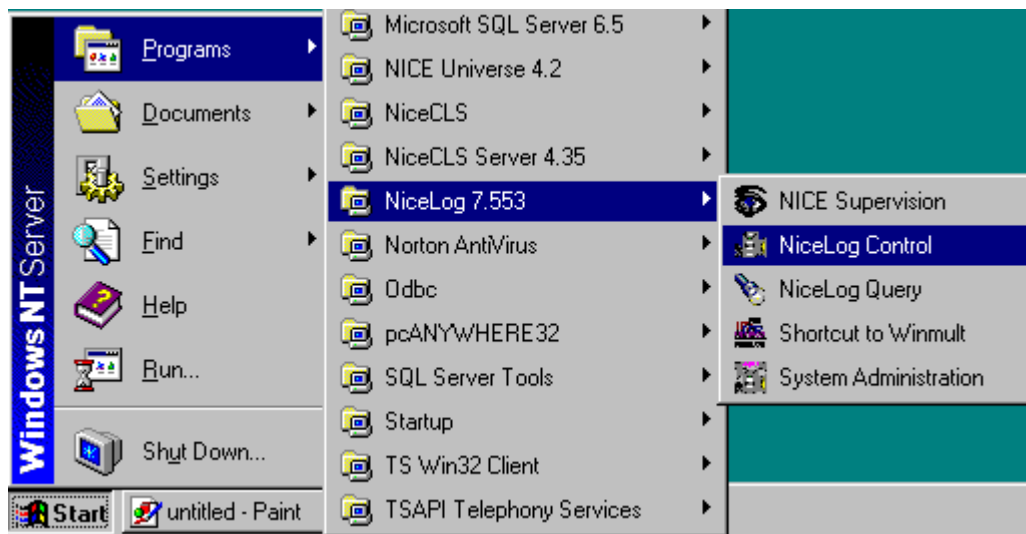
Windows NT Server

Programs
Documents
Settings
Find
Help
Run...
Shut Down...

Start
untitled - Paint

Microsoft SQL Server 6.5
NICE Universe 4.2
NiceCLS
NiceCLS Server 4.35
NiceLog 7.553
Norton AntiVirus
Odbc
pcANYWHERE32
SQL Server Tools
Startup
TS Win32 Client
TSAPI Telephony Services

NICE Supervision
NiceLog Control
NiceLog Query
Shortcut to Winmult
System Administration